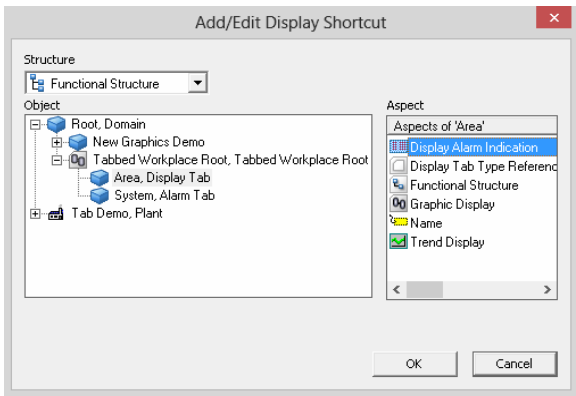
Add/Edit Display Shortcut

Structure

Functional Structure

Object

Root, Domain

New Graphics Demo

Tabbed Workplace Root, Tabbed Workplace Root

Area, Display Tab

System, Alarm Tab

Tab Demo, Plant

Aspect

Aspects of 'Area'

Display Alarm Indication

Display Tab Type Referenc

Functional Structure

Graphic Display

Name

Trend Display

OK

Cancel